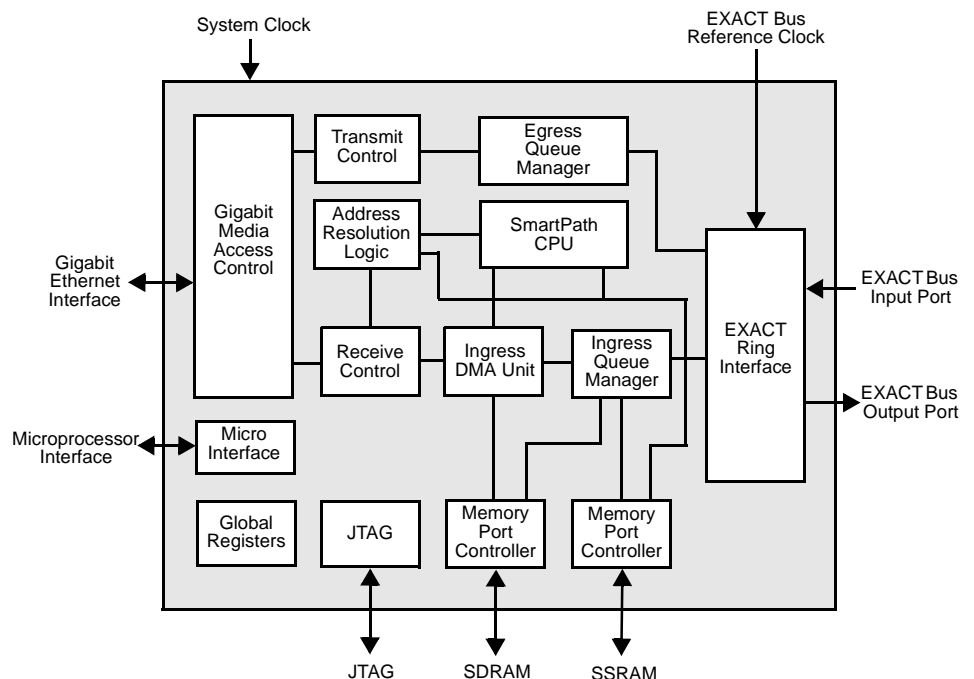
System Clock

EXACT Bus Reference Clock

Gigabit Media Access Control

Transmit Control

Egress Queue Manager

Address Resolution Logic

SmartPath CPU

Gigabit Ethernet Interface

EXACT Ring Interface

EXACT Bus Input Port

Receive Control

Ingress DMA Unit

Ingress Queue Manager

EXACT Bus Output Port

Microprocessor Interface

Micro Interface

Global Registers

JTAG

Memory Port Controller

Memory Port Controller

JTAG

SDRAM

SSRAM